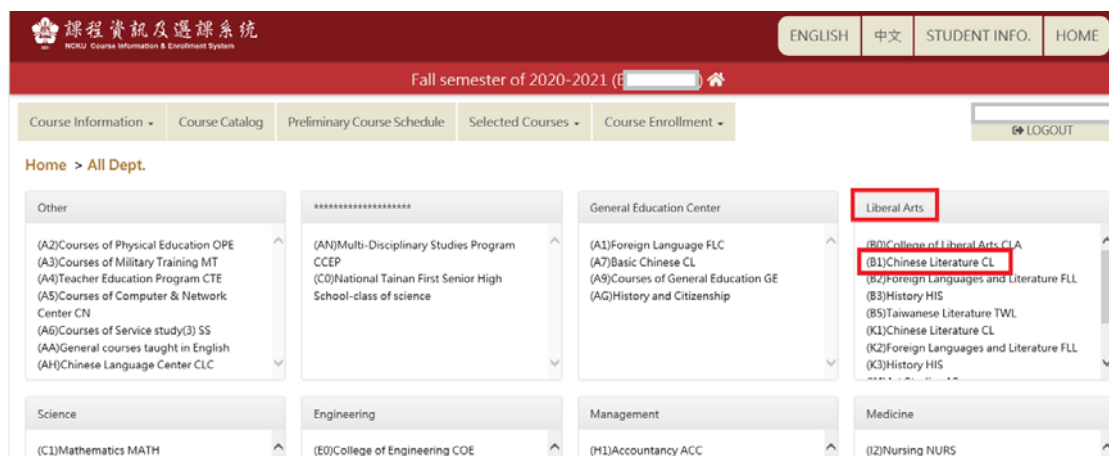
課程資訊及選課系統
NCKU Course Information & Enrollment System

ENGLISH
中文
STUDENT INFO.
HOME

Fall semester of 2020-2021 (E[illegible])

Course Information
Course Catalog
Preliminary Course Schedule
Selected Courses
Course Enrollment

LOGOUT

Home > All Dept.

Other

(A2)Courses of Physical Education OPE
(A3)Courses of Military Training MT
(A4)Teacher Education Program CTE
(A5)Courses of Computer & Network Center CN
(A6)Courses of Service study(3) SS
(AA)General courses taught in English
(AH)Chinese Language Center CLC

********************

(AN)Multi-Disciplinary Studies Program CCEP
(C0)National Tainan First Senior High School-class of science

General Education Center

(A1)Foreign Language FLC
(A7)Basic Chinese CL
(A9)Courses of General Education GE
(AG)History and Citizenship

Liberal Arts

(B0)College of Liberal Arts CLA
(B1)Chinese Literature CL
(B2)Foreign Languages and Literature FLL
(B3)History HIS
(B5)Taiwanese Literature TWL
(K1)Chinese Literature CL
(K2)Foreign Languages and Literature FLL
(K3)History HIS
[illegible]

Science

(C1)Mathematics MATH

Engineering

(E0)College of Engineering COE

Management

(H1)Accountancy ACC

Medicine

(I2)Nursing NURS